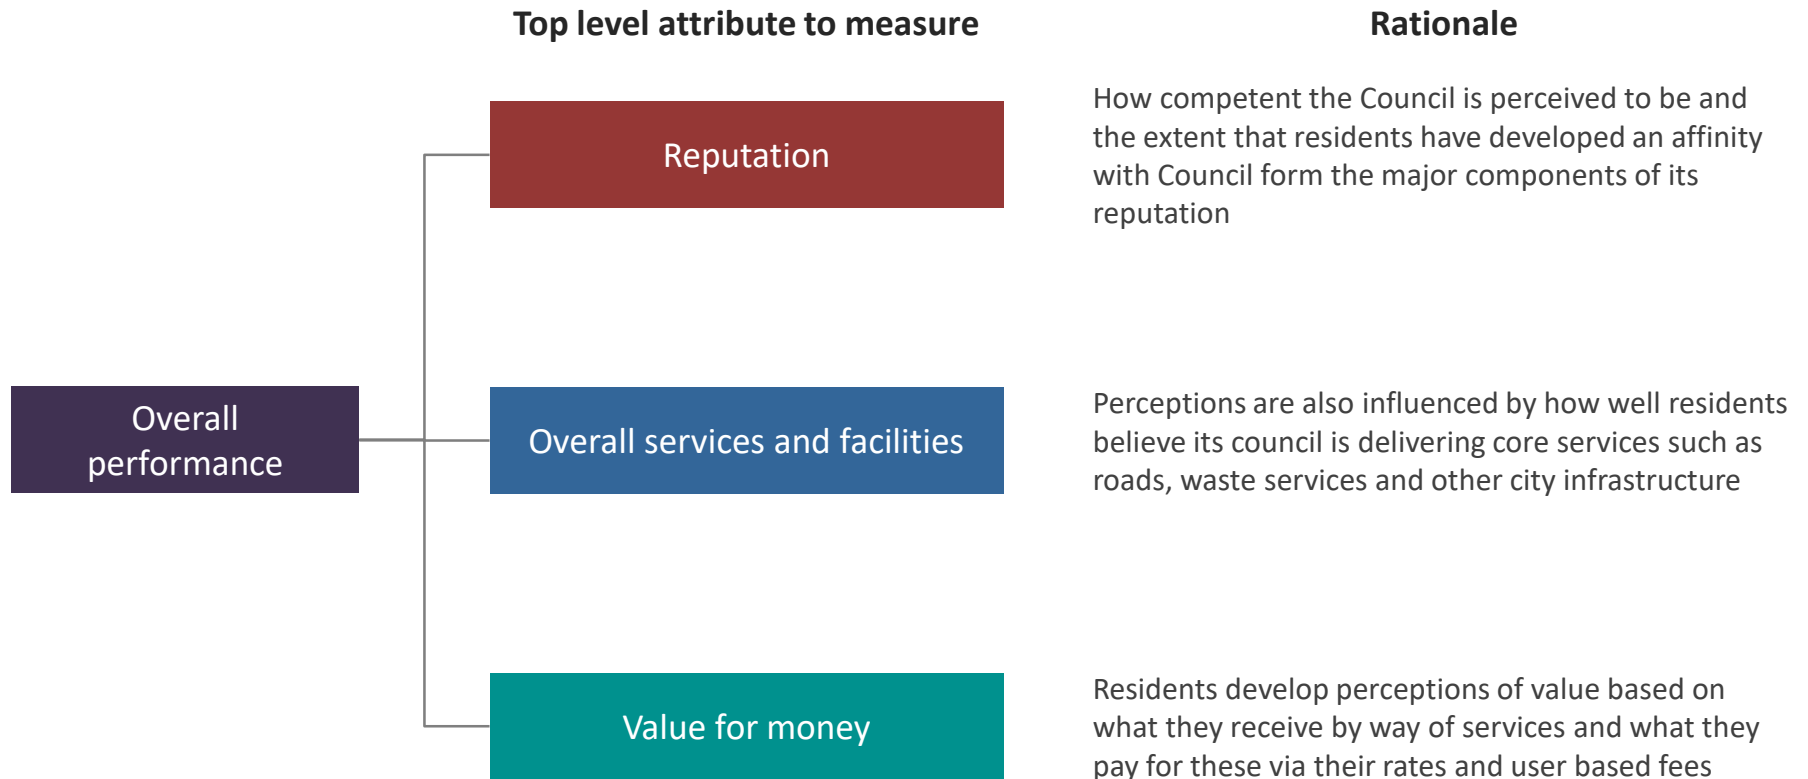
Top level attribute to measure

Rationale

Reputation

How competent the Council is perceived to be and the extent that residents have developed an affinity with Council form the major components of its reputation

Overall performance

Overall services and facilities

Perceptions are also influenced by how well residents believe its council is delivering core services such as roads, waste services and other city infrastructure

Value for money

Residents develop perceptions of value based on what they receive by way of services and what they pay for these via their rates and user based fees